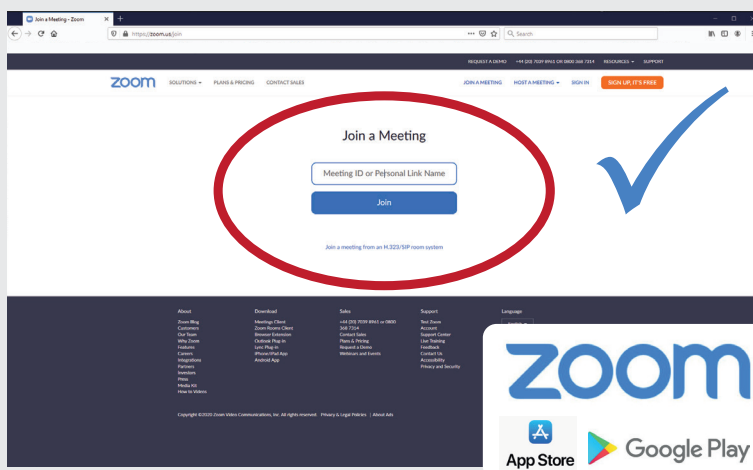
Join a Meeting - Zoom

https://zoom.us/join

Search

REQUEST A DEMO +44 (0) 7039 8961 OR 0800 368 7314 RESOURCES SUPPORT

zoom SOLUTIONS PLANS & PRICING CONTACT SALES JOIN A MEETING HOST A MEETING SIGN IN SIGN UP, IT'S FREE

Join a Meeting

Meeting ID or Personal Link Name

Join

Join a meeting from an H.323/SIP room system

About
Zoom Blog
Customers
Our Team
Why Zoom
Features
Careers
Integrations
Partners
Investors
Press
Media Kit
How to Videos

Download
Meetings Client
Zoom Rooms Client
Browser Extension
Outlook Plug-in
Lync Plug-in
iPhone/iPad App
Android App

Sales
+44 (0) 7039 8961 or 0800 368 7314
Contact Sales
Plans & Pricing
Request a Demo
Webinars and Events

Support
Test Zoom
Account
Support Center
Live Training
Feedback
Contact Us
Accessibility
Privacy and Security

Language

Copyright ©2020 Zoom Video Communications, Inc. All rights reserved. Privacy & Legal Policies | About Ads

zoom

App Store

Google Play